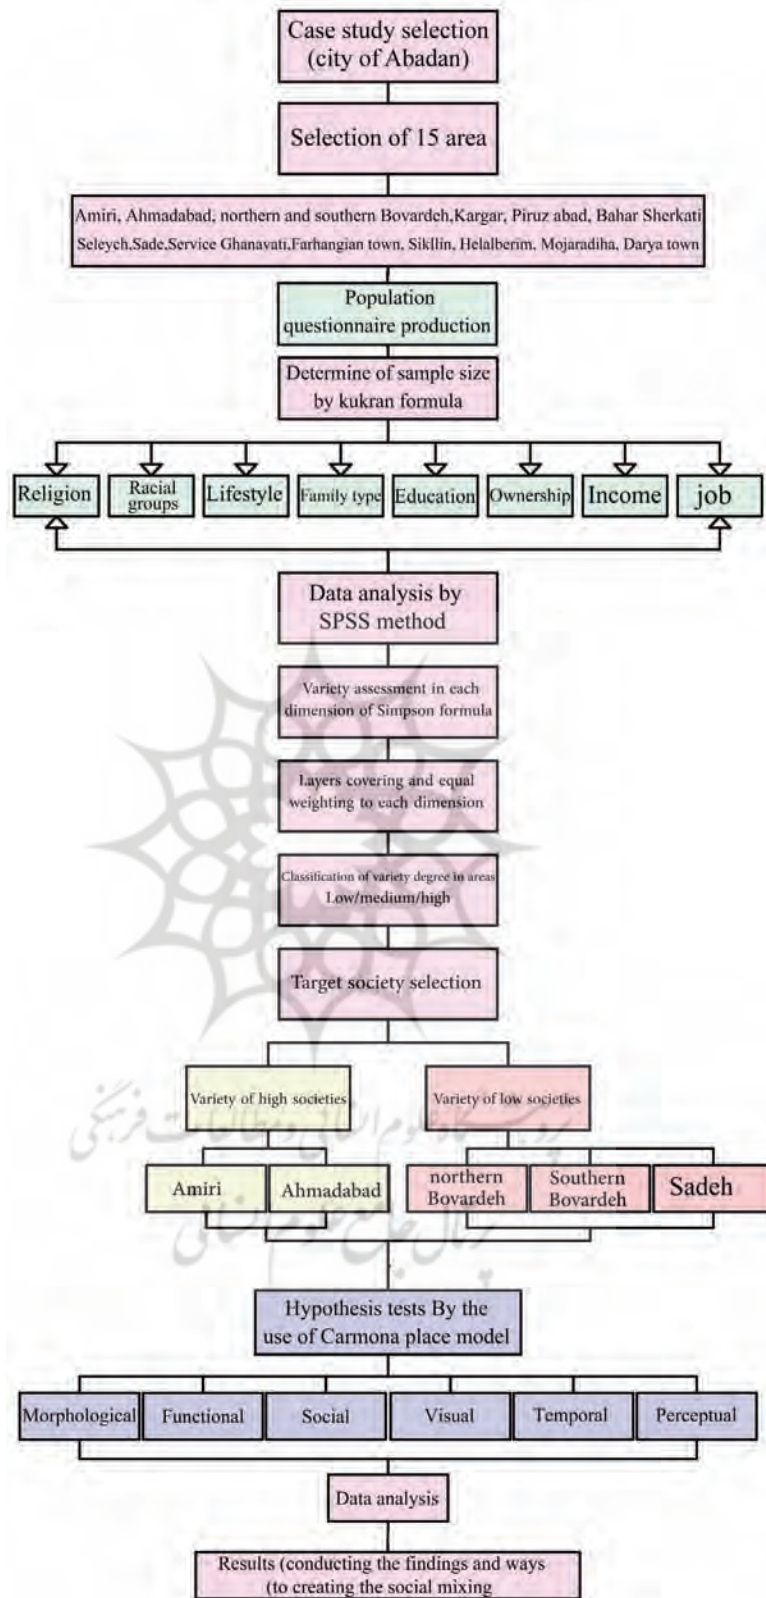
Case study selection (city of Abadan)

Selection of 15 area

Amiri, Ahmadabad, northern and southern Bovardeh,Kargar, Piruz abad, Bahar Sherkati Seleych,Sade,Service Ghanavati,Farhangian town, Sikllin, Helalberim, Mojaradiha, Darya town

Population questionnaire production

Determine of sample size by kukran formula

Religion

Racial groups

Lifestyle

Family type

Education

Ownership

Income

job

Data analysis by SPSS method

Variety assessment in each dimension of Simpson formula

Layers covering and equal weighting to each dimension

Classification of variety degree in areas Low/medium/high

Target society selection

Variety of high societies

Variety of low societies

Amiri

Ahmadabad

northern Bovardeh

Southern Bovardeh

Sadeh

Hypothesis tests By the use of Carmona place model

Morphological

Functional

Social

Visual

Temporal

Perceptual

Data analysis

Results (conducting the findings and ways (to creating the social mixing